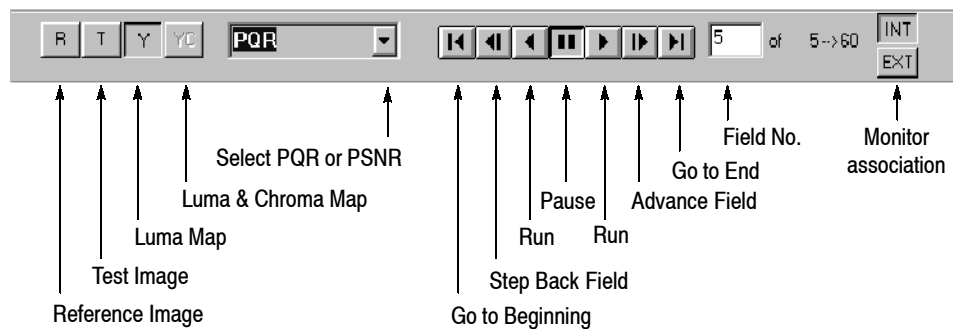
R T Y YC PQR

5 of 5-->60 INT EXT

Field No.

Monitor association

Select PQR or PSNR

Go to End

Luma & Chroma Map

Pause

Advance Field

Luma Map

Run

Run

Test Image

Step Back Field

Reference Image

Go to Beginning